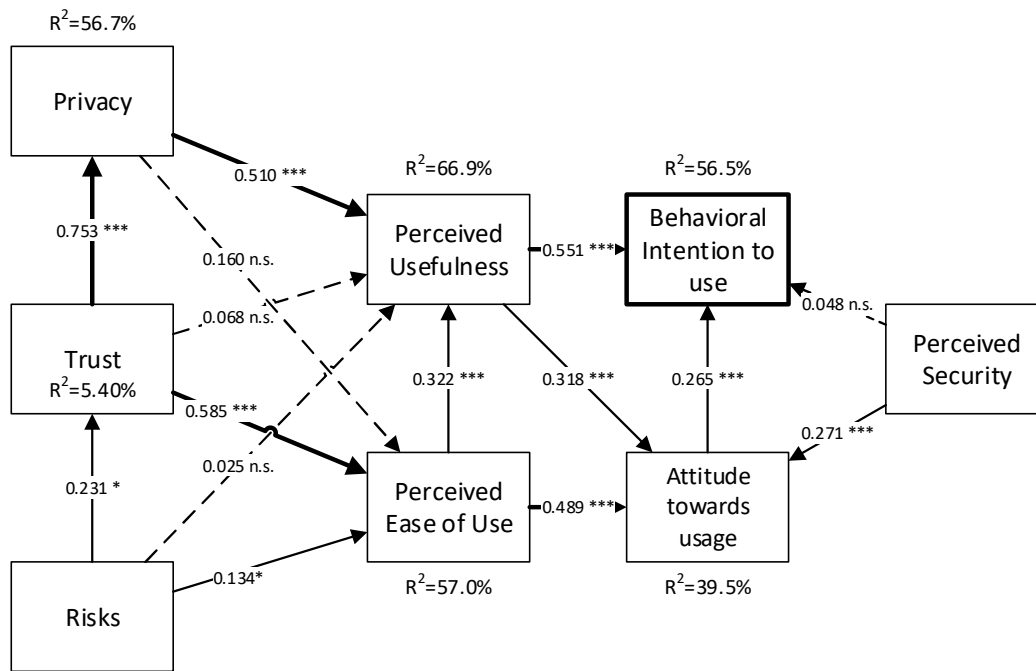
$R^2$=56.7%

Privacy

0.510 ***

$R^2$=66.9%

$R^2$=56.5%

0.753 ***

0.160 n.s.

Perceived Usefulness

0.551 ***

Behavioral Intention to use

0.068 n.s.

0.048 n.s.

Trust $R^2$=5.40%

0.322 ***

0.318 ***

0.265 ***

Perceived Security

0.585 ***

0.271 ***

0.025 n.s.

0.231 *

Perceived Ease of Use

0.489 ***

Attitude towards usage

0.134*

$R^2$=57.0%

$R^2$=39.5%

Risks